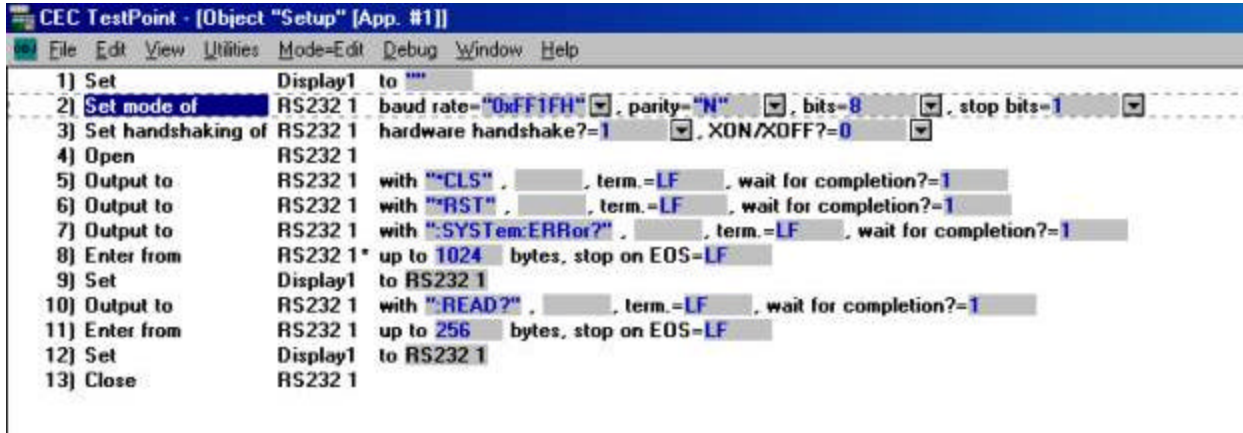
CEC TestPoint - [Object "Setup" [App. #1]]

File Edit View Utilities Mode=Edit Debug Window Help

1) Set Display1 to ""
2) Set mode of RS232 1 baud rate="0xFF1FH", parity="N", bits=8, stop bits=1
3) Set handshaking of RS232 1 hardware handshake?=1, XON/XOFF?=0
4) Open RS232 1
5) Output to RS232 1 with "*CLS", term.=LF, wait for completion?=1
6) Output to RS232 1 with "*RST", term.=LF, wait for completion?=1
7) Output to RS232 1 with ":SYSTem:ERRor?", term.=LF, wait for completion?=1
8) Enter from RS232 1* up to 1024 bytes, stop on EOS=LF
9) Set Display1 to RS232 1
10) Output to RS232 1 with ":READ?", term.=LF, wait for completion?=1
11) Enter from RS232 1 up to 256 bytes, stop on EOS=LF
12) Set Display1 to RS232 1
13) Close RS232 1